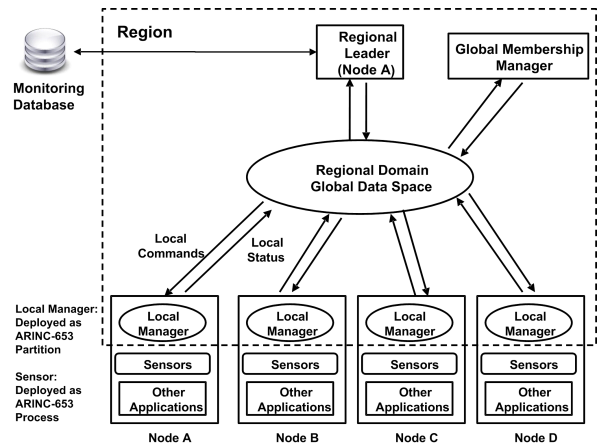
Region

Monitoring Database

Regional Leader (Node A)

Global Membership Manager

Regional Domain Global Data Space

Local Commands

Local Status

Local Manager: Deployed as ARINC-653 Partition

Sensor: Deployed as ARINC-653 Process

Local Manager

Sensors

Other Applications

Local Manager

Sensors

Other Applications

Local Manager

Sensors

Other Applications

Local Manager

Sensors

Other Applications

Node A

Node B

Node C

Node D